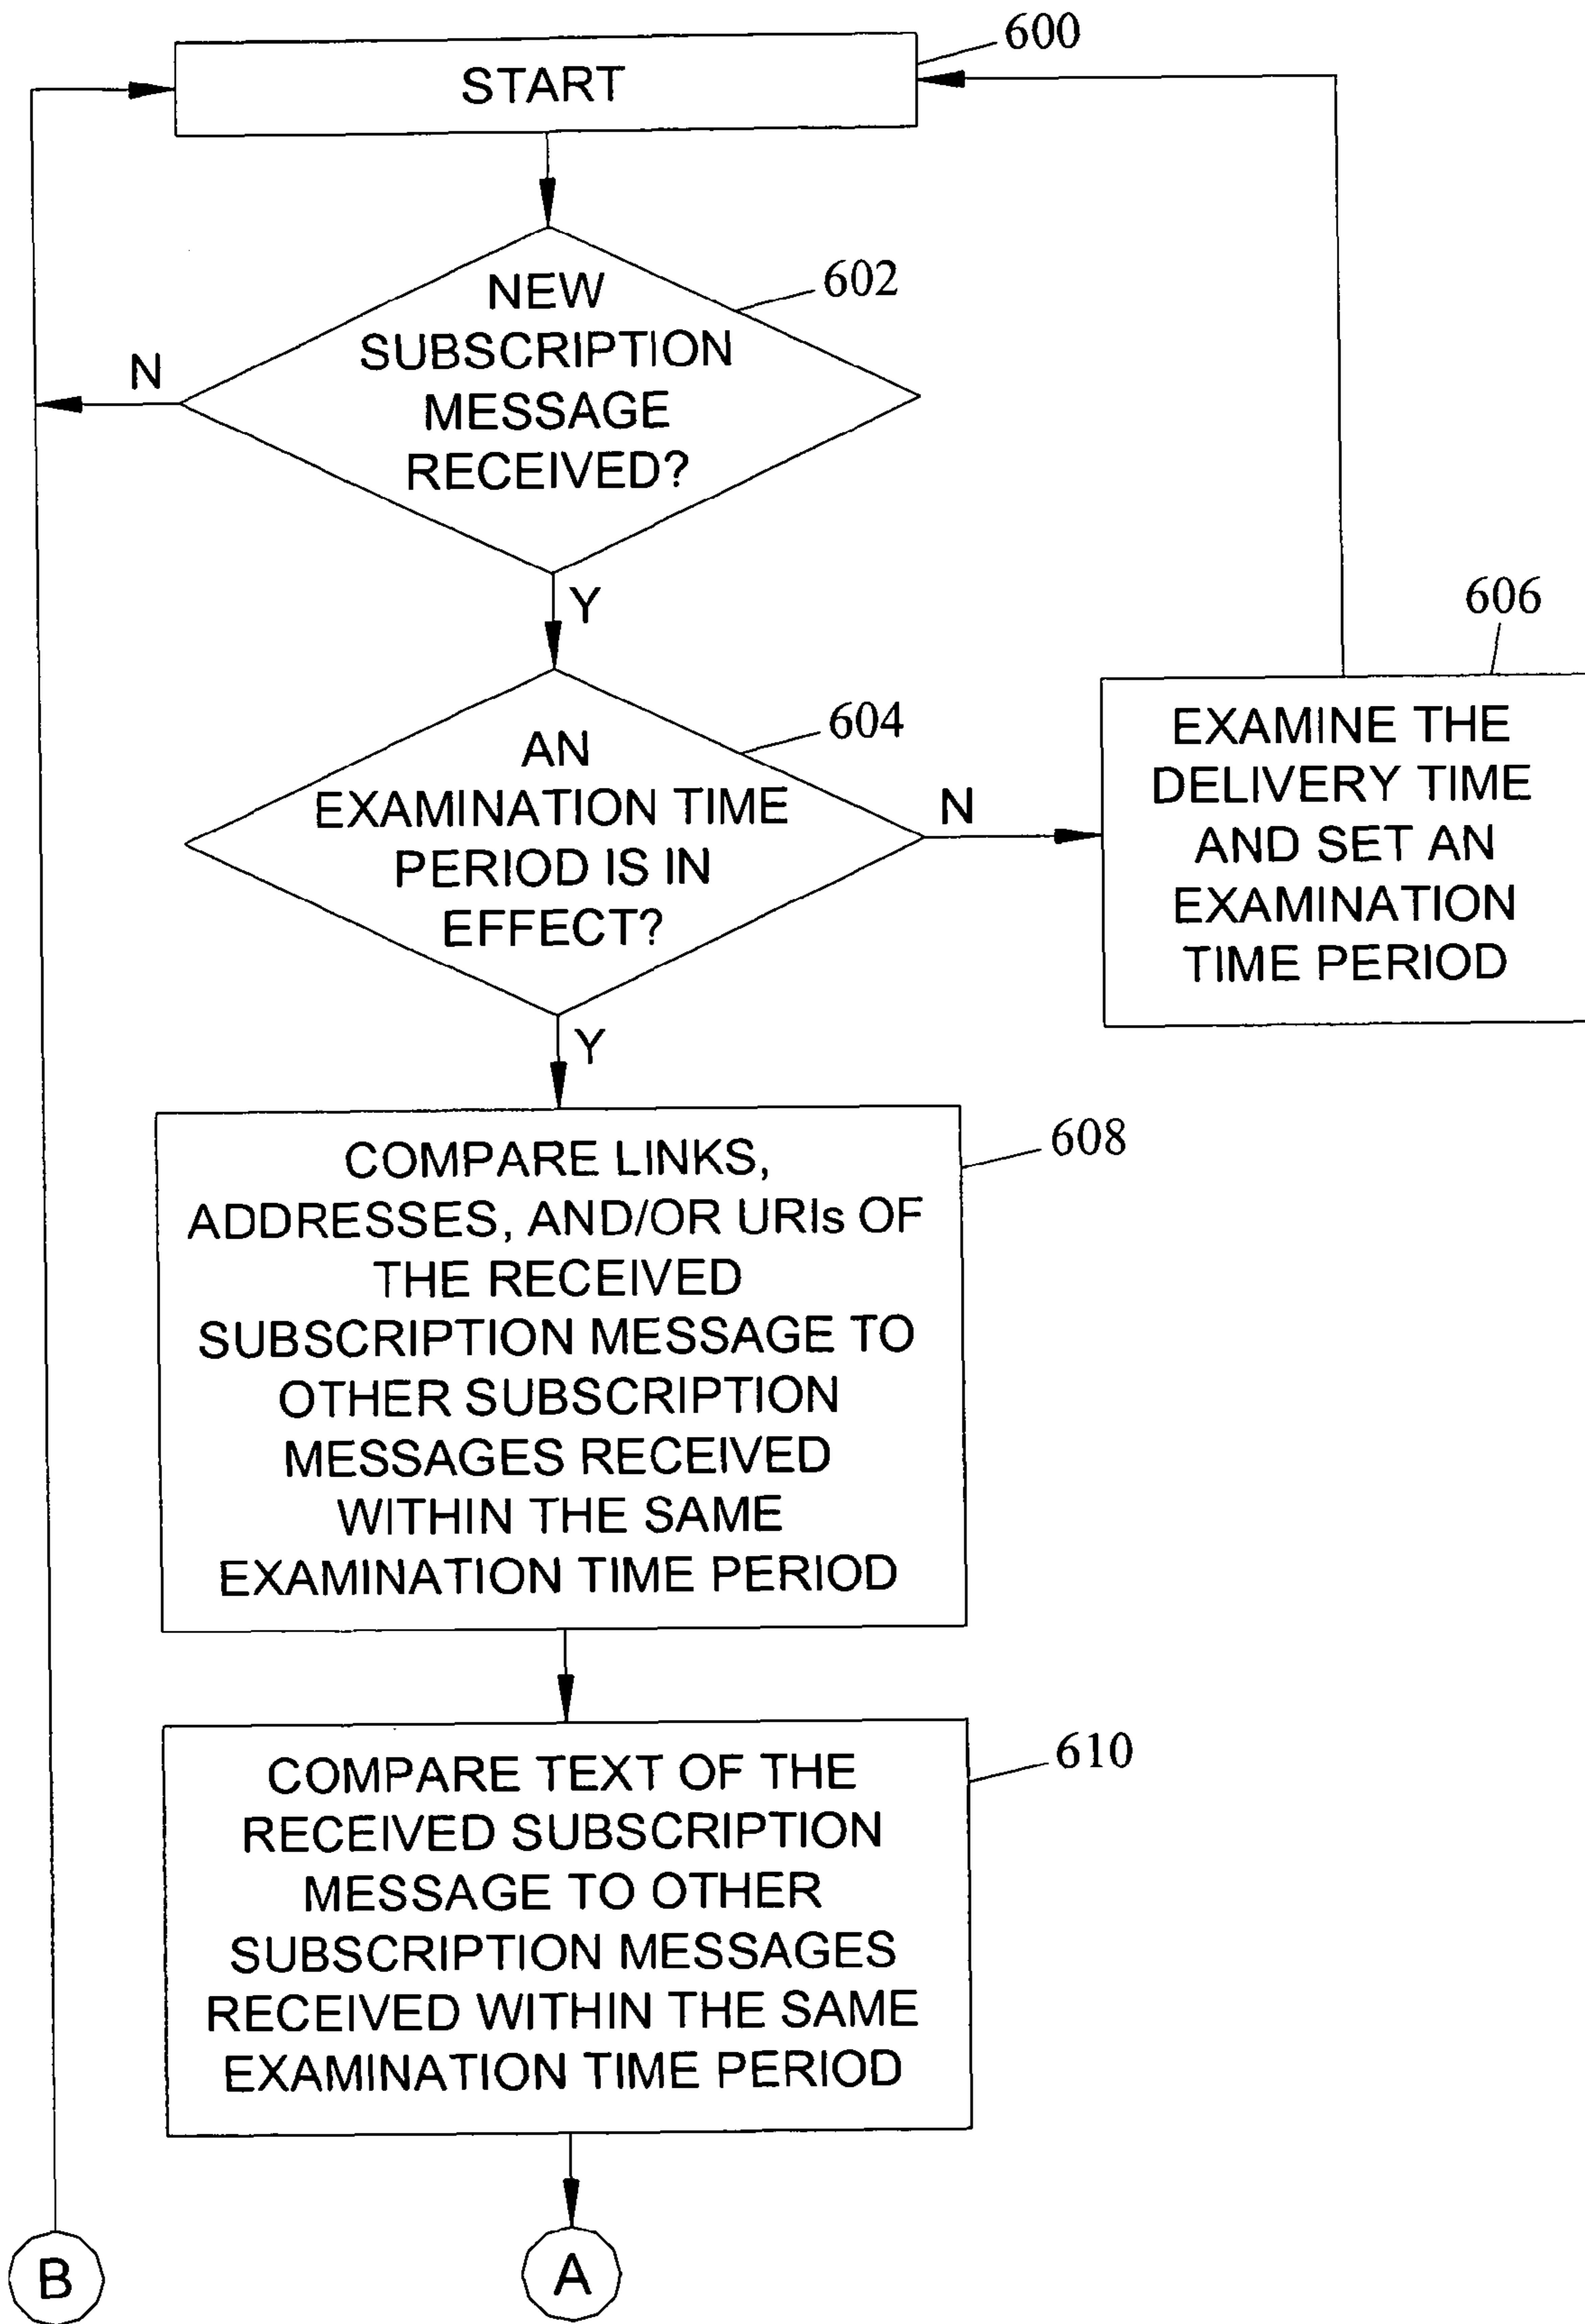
600

START

NEW SUBSCRIPTION MESSAGE RECEIVED?

602

N

Y

AN EXAMINATION TIME PERIOD IS IN EFFECT?

604

N

606

EXAMINE THE DELIVERY TIME AND SET AN EXAMINATION TIME PERIOD

Y

COMPARE LINKS, ADDRESSES, AND/OR URIs OF THE RECEIVED SUBSCRIPTION MESSAGE TO OTHER SUBSCRIPTION MESSAGES RECEIVED WITHIN THE SAME EXAMINATION TIME PERIOD

608

COMPARE TEXT OF THE RECEIVED SUBSCRIPTION MESSAGE TO OTHER SUBSCRIPTION MESSAGES RECEIVED WITHIN THE SAME EXAMINATION TIME PERIOD

610

B

A